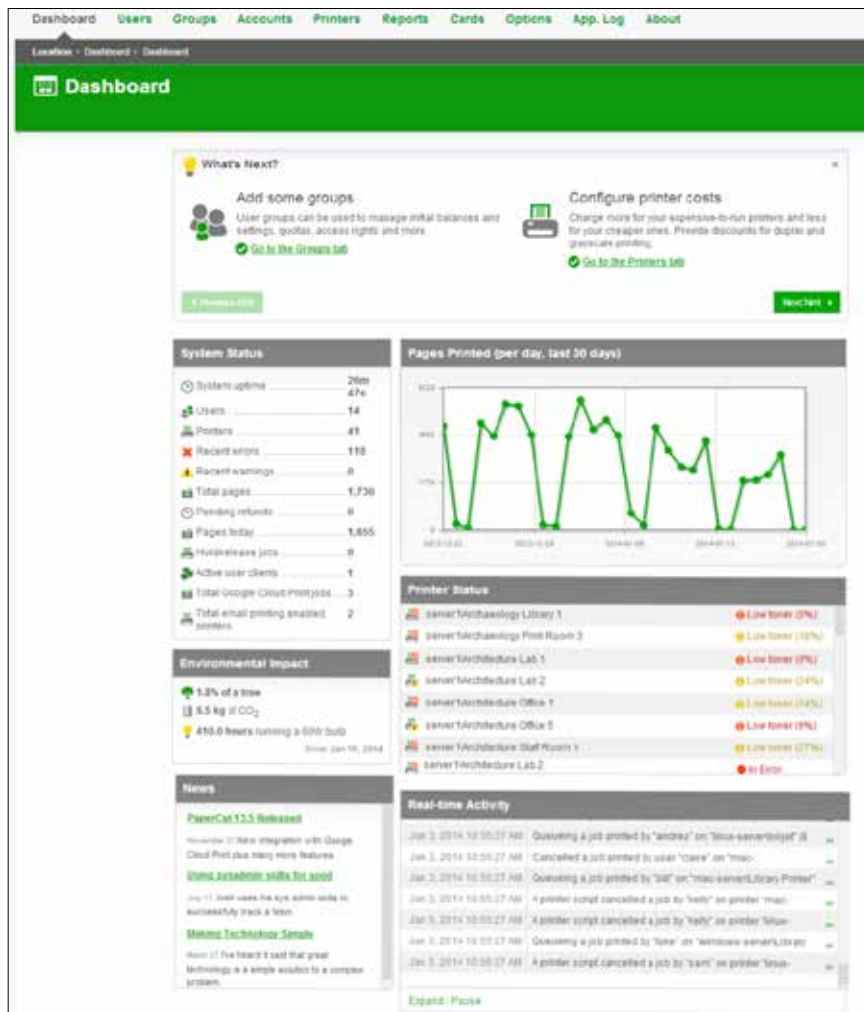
Dashboard Users Groups Accounts Printers Reports Cards Options App. Log About

Location · Dashboard · Dashboard

Dashboard

What's Next?

×

Add some groups

User groups can be used to manage initial balances and settings, quotas, access rights and more.

Go to the Groups tab

Configure printer costs

Charge more for your expensive-to-run printers and less for your cheaper ones. Provide discounts for duplex and grayscale printing.

Go to the Printers tab

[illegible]

Next hint

System Status

| | |
|---|---|
| System uptime | 26m 47s |
| Users | 14 |
| Printers | 41 |
| Recent errors | 118 |
| Recent warnings | 0 |
| Total pages | 1,730 |
| Pending refunds | 0 |
| Pages today | 1,655 |
| Hold/release jobs | 0 |
| Active user clients | 1 |
| Total Google Cloud Print jobs | 3 |
| Total email printing enabled printers | 2 |

Environmental Impact

1.0% of a tree

6.5 kg of $CO_2$

410.0 hours running a 60W bulb

Since Jan 16, 2014

News

PaperCut 13.5 Released

November 27 New integration with Google Cloud Print plus many more features

Using sysadmin skills for good

July 11 Josh uses his sys admin skills to successfully track a teen

Making Technology Simple

March 27 I've heard it said that great technology is a simple solution to a complex problem.

Pages Printed (per day, last 30 days)

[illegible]

Printer Status

| | |
|---|---|
| server1\Archaeology Library 1 | Low toner (0%) |
| server1\Archaeology Print Room 3 | Low toner (10%) |
| server1\Architecture Lab 1 | Low toner (0%) |
| server1\Architecture Lab 2 | Low toner (24%) |
| server1\Architecture Office 1 | Low toner (14%) |
| server1\Architecture Office 5 | Low toner (6%) |
| server1\Architecture Staff Room 1 | Low toner (27%) |
| server1\Architecture Lab 2 | In Error |

Real-time Activity

| | |
|---|---|
| Jan 3, 2014 10:55:27 AM | Queueing a job printed by "andrew" on "linux-server\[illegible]" |
| Jan 3, 2014 10:55:27 AM | Cancelled a job printed by user "claire" on "mac- |
| Jan 3, 2014 10:55:27 AM | Queueing a job printed by "bill" on "mac-server\Library Printer" |
| Jan 3, 2014 10:55:27 AM | A printer script cancelled a job by "holly" on printer "mac- |
| Jan 3, 2014 10:55:27 AM | A printer script cancelled a job by "holly" on printer "linux- |
| Jan 3, 2014 10:55:27 AM | Queueing a job printed by "tone" on "windows-server\Library |
| Jan 3, 2014 10:55:27 AM | A printer script cancelled a job by "sam" on printer "linux- |

Expand | Pause